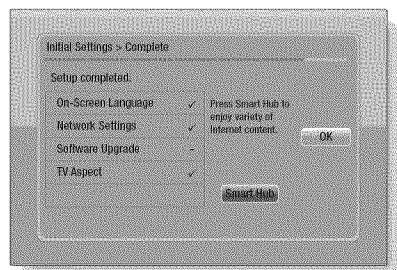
Initial Settings > Complete

Setup completed.

| | |
|---|---|
| On-Screen Language | ✓ |
| Network Settings | ✓ |
| Software Upgrade | - |
| TV Aspect | ✓ |

Press Smart Hub to enjoy variety of Internet content.

OK

Smart Hub